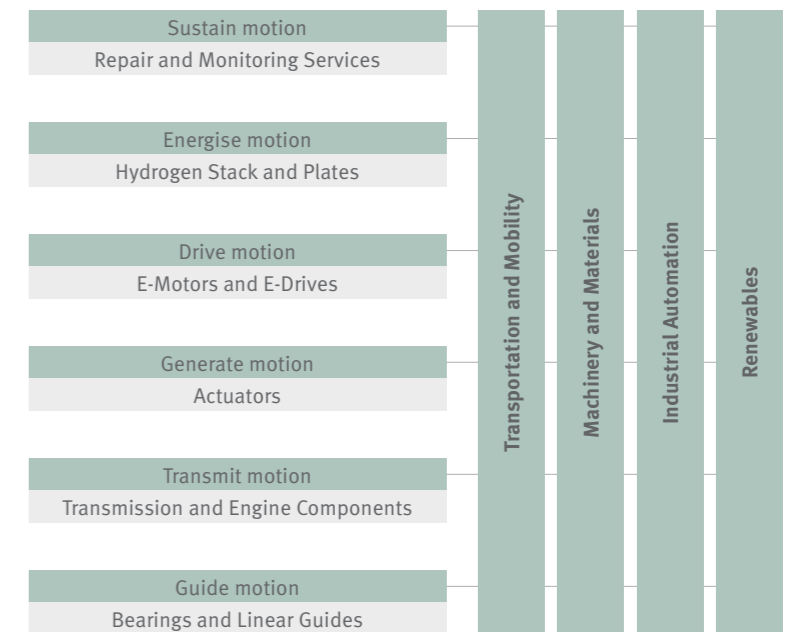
Sustain motion
Repair and Monitoring Services

Energise motion
Hydrogen Stack and Plates

Drive motion
E-Motors and E-Drives

Generate motion
Actuators

Transmit motion
Transmission and Engine Components

Guide motion
Bearings and Linear Guides

Transportation and Mobility

Machinery and Materials

Industrial Automation

Renewables